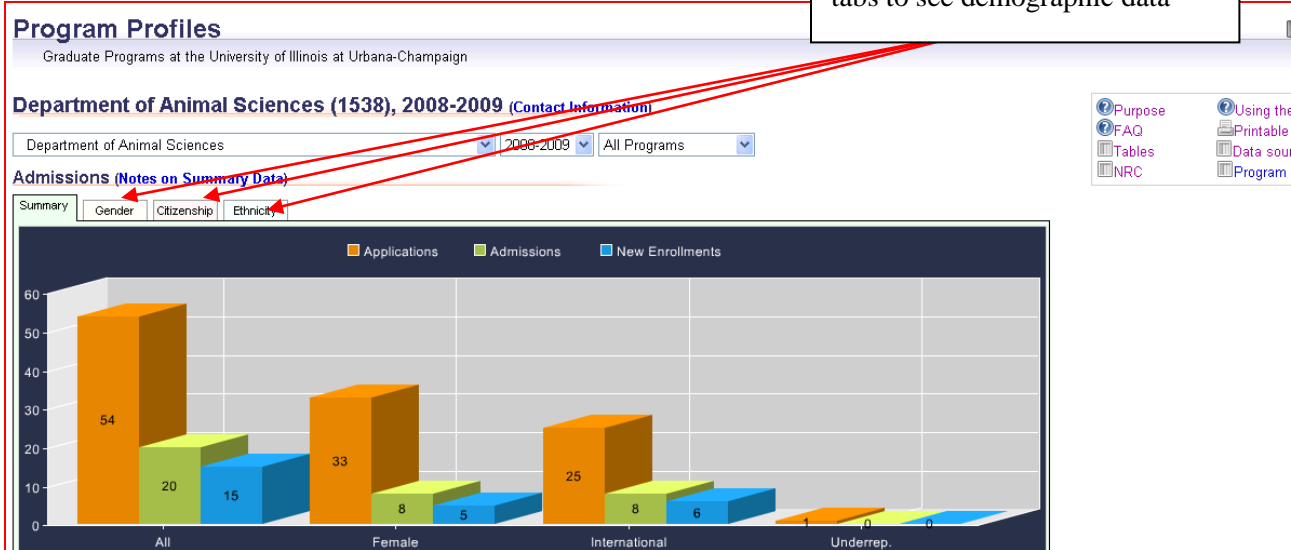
Program Profiles

Graduate Programs at the University of Illinois at Urbana-Champaign

tabs to see demographic data

Department of Animal Sciences (1538), 2008-2009 (Contact Information)

Department of Animal Sciences | 2008-2009 | All Programs

Purpose
FAQ
Tables
NRC
Using the
Printable
Data sour
Program

Admissions (Notes on Summary Data)

Summary | Gender | Citizenship | Ethnicity

Applications | Admissions | New Enrollments

60
50
40
30
20
10
0

54
20
15
33
8
5
25
8
6
1
0
0

All
Female
International
Underrep.